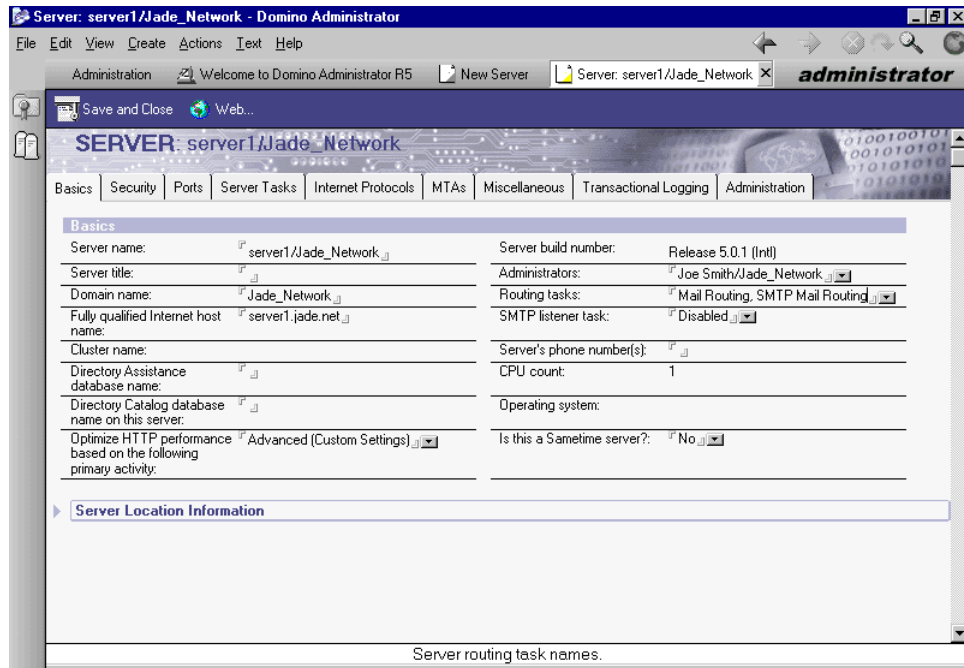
Server: server1/Jade_Network - Domino Administrator

File Edit View Create Actions Text Help

Administration | Welcome to Domino Administrator R5 | New Server | Server: server1/Jade_Network | administrator

Save and Close | Web...

SERVER: server1/Jade_Network

Basics | Security | Ports | Server Tasks | Internet Protocols | MTAs | Miscellaneous | Transactional Logging | Administration

Basics

| | | | |
|---|---|---|---|
| Server name: | server1/Jade_Network | Server build number: | Release 5.0.1 (Intl) |
| Server title: | | Administrators: | Joe Smith/Jade_Network |
| Domain name: | Jade_Network | Routing tasks: | Mail Routing, SMTP Mail Routing |
| Fully qualified Internet host name: | server1.jade.net | SMTP listener task: | Disabled |
| Cluster name: | | Server's phone number(s): | |
| Directory Assistance database name: | | CPU count: | 1 |
| Directory Catalog database name on this server: | | Operating system: | |
| Optimize HTTP performance based on the following primary activity: | Advanced (Custom Settings) | Is this a Sametime server?: | No |

Server Location Information

Server routing task names.